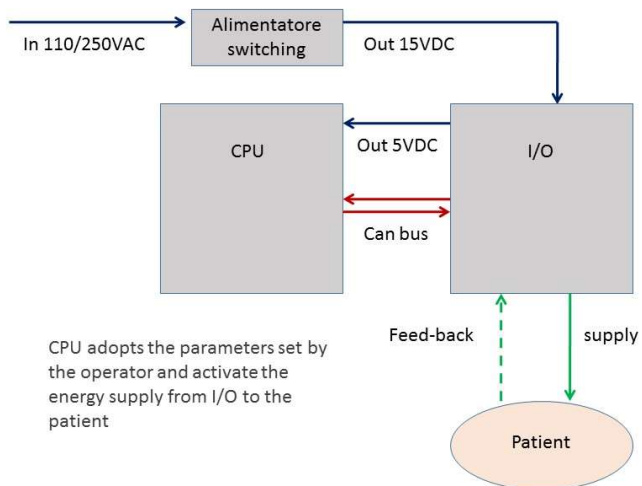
In 110/250VAC

Alimentatore switching

Out 15VDC

CPU

Out 5VDC

I/O

Can bus

Feed-back

supply

CPU adopts the parameters set by the operator and activate the energy supply from I/O to the patient

Patient